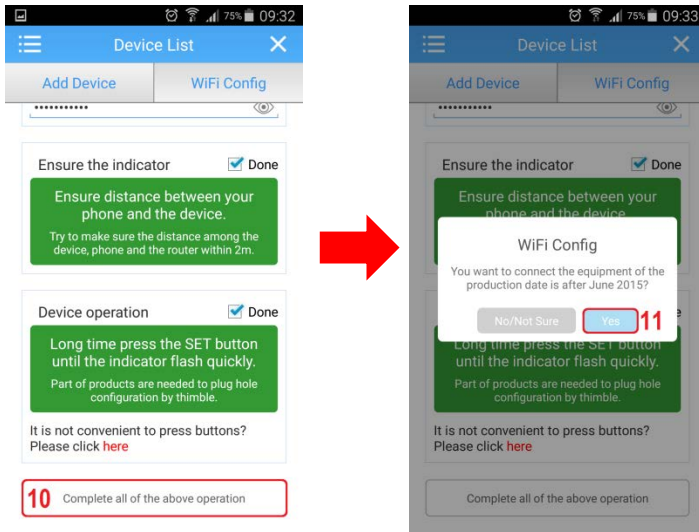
75% 09:32

Device List

Add Device

WiFi Config

••••••••••

Ensure the indicator

Done

Ensure distance between your phone and the device.

Try to make sure the distance among the device, phone and the router within 2m.

Device operation

Done

Long time press the SET button until the indicator flash quickly.

Part of products are needed to plug hole configuration by thimble.

It is not convenient to press buttons? Please click here

10

Complete all of the above operation

75% 09:33

Device List

Add Device

WiFi Config

••••••••••

Ensure the indicator

Done

Ensure distance between your phone and the device.

WiFi Config

You want to connect the equipment of the production date is after June 2015?

No/Not Sure

Yes

11

Long time press the SET button until the indicator flash quickly.

Part of products are needed to plug hole configuration by thimble.

It is not convenient to press buttons? Please click here

Complete all of the above operation